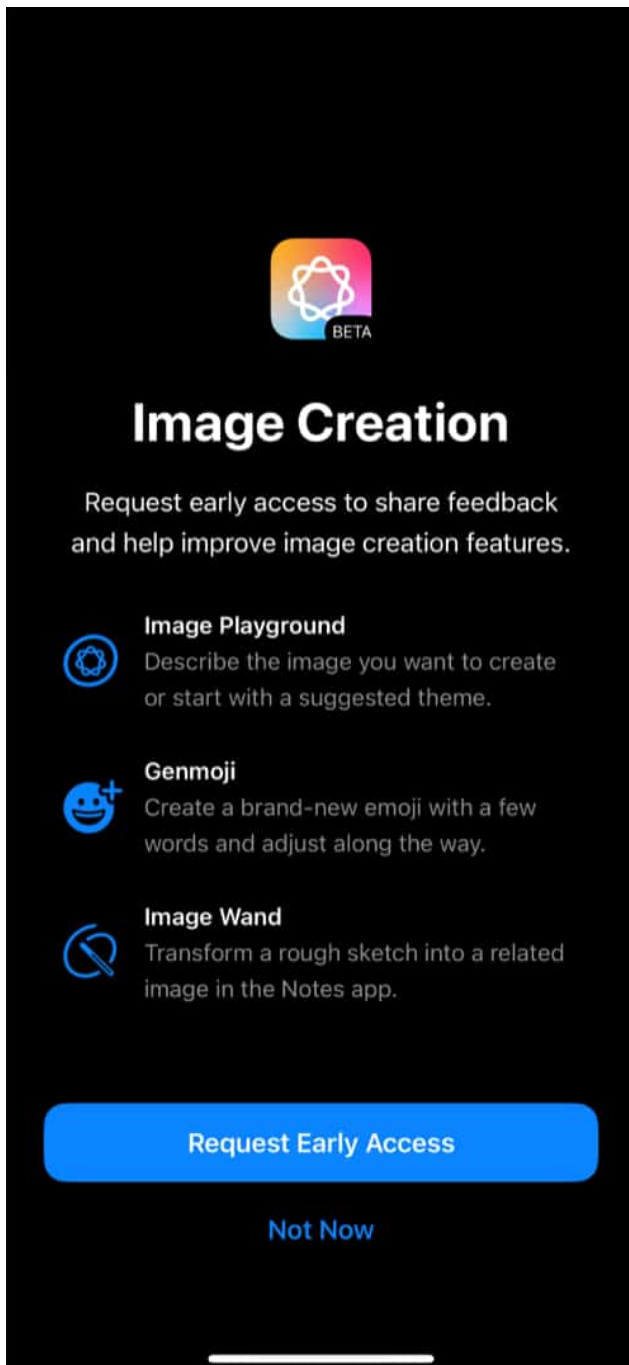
BETA

Image Creation

Request early access to share feedback and help improve image creation features.

Image Playground
Describe the image you want to create or start with a suggested theme.

Genmoji
Create a brand-new emoji with a few words and adjust along the way.

Image Wand
Transform a rough sketch into a related image in the Notes app.

Request Early Access

Not Now